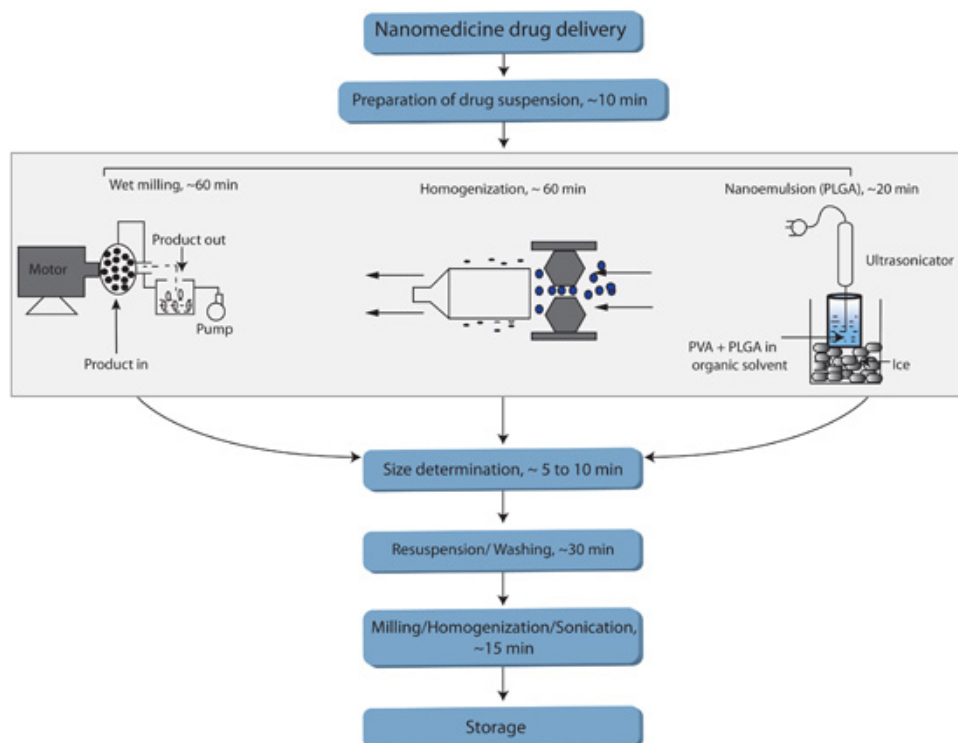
Nanomedicine drug delivery

Preparation of drug suspension, ~10 min

Wet milling, ~60 min

Motor

Product out

Pump

Product in

Homogenization, ~ 60 min

Nanoemulsion (PLGA), ~20 min

Ultrasonicator

PVA + PLGA in organic solvent

Ice

Size determination, ~ 5 to 10 min

Resuspension/ Washing, ~30 min

Milling/Homogenization/Sonication, ~15 min

Storage